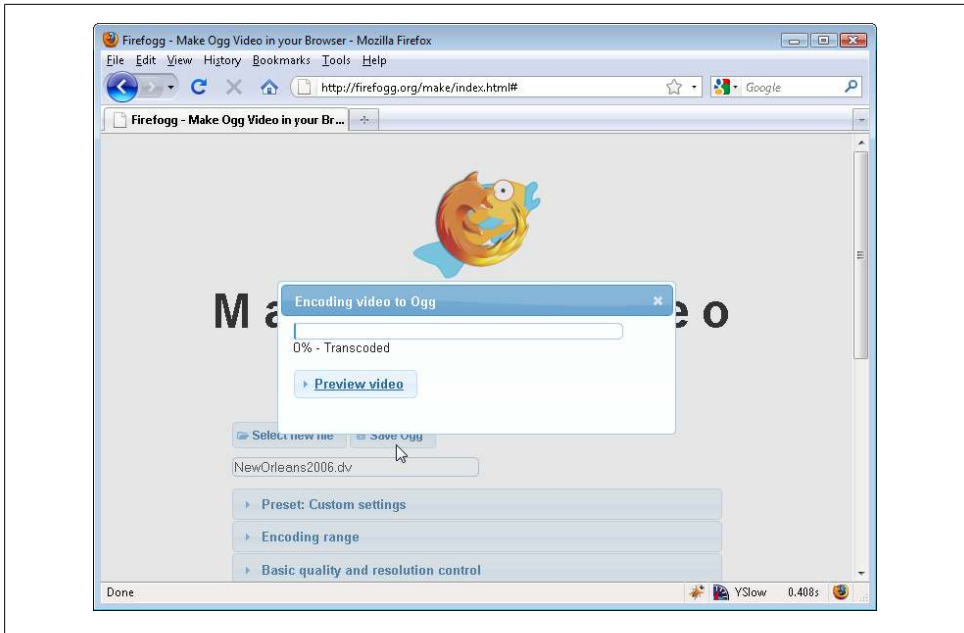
Firefogg - Make Ogg Video in your Browser - Mozilla Firefox

File Edit View History Bookmarks Tools Help

http://firefogg.org/make/index.html#

Google

Firefogg - Make Ogg Video in your Br...

M a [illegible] e o

Encoding video to Ogg

0% - Transcoded

Preview video

Select new file Save Ogg

NewOrleans2006.dv

Preset: Custom settings

Encoding range

Basic quality and resolution control

Done

YSlow 0.408s